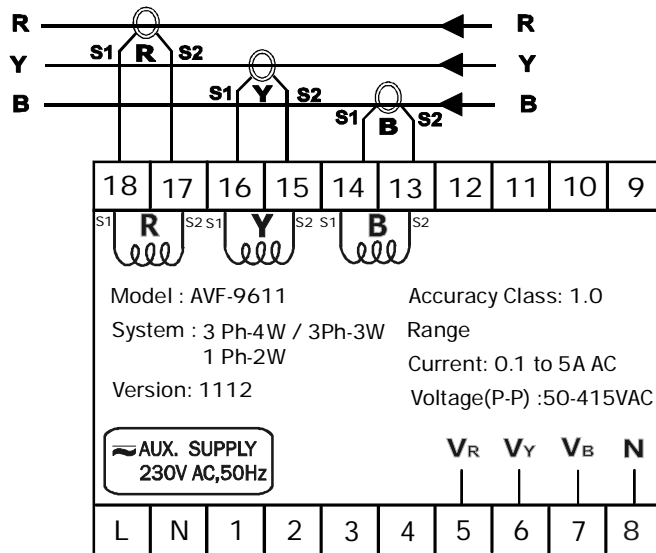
R R
Y Y
B B
S1 R S2
S1 Y S2
S1 B S2

| 18 | 17 | 16 | 15 | 14 | 13 | 12 | 11 | 10 | 9 |
|---|---|---|---|---|---|---|---|---|---|

S1 R S2 S1 Y S2 S1 B S2

Model : AVF-9611

System : 3 Ph-4W / 3Ph-3W
1 Ph-2W

Version: 1112

Accuracy Class: 1.0

Range

Current: 0.1 to 5A AC

Voltage(P-P) :50-415VAC

AUX. SUPPLY
230V AC,50Hz

V$_R$ V$_Y$ V$_B$ N

| L | N | 1 | 2 | 3 | 4 | 5 | 6 | 7 | 8 |
|---|---|---|---|---|---|---|---|---|---|